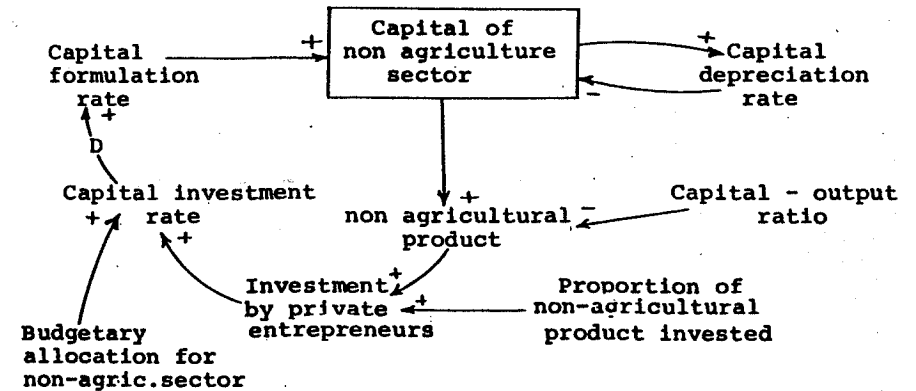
Capital formulation rate

+

Capital of non agriculture sector

+

Capital depreciation rate

−

+

D

Capital investment rate

+

+

+

non agricultural product

−

Capital - output ratio

Investment by private entrepreneurs

+

+

Proportion of non-agricultural product invested

Budgetary allocation for non-agric.sector